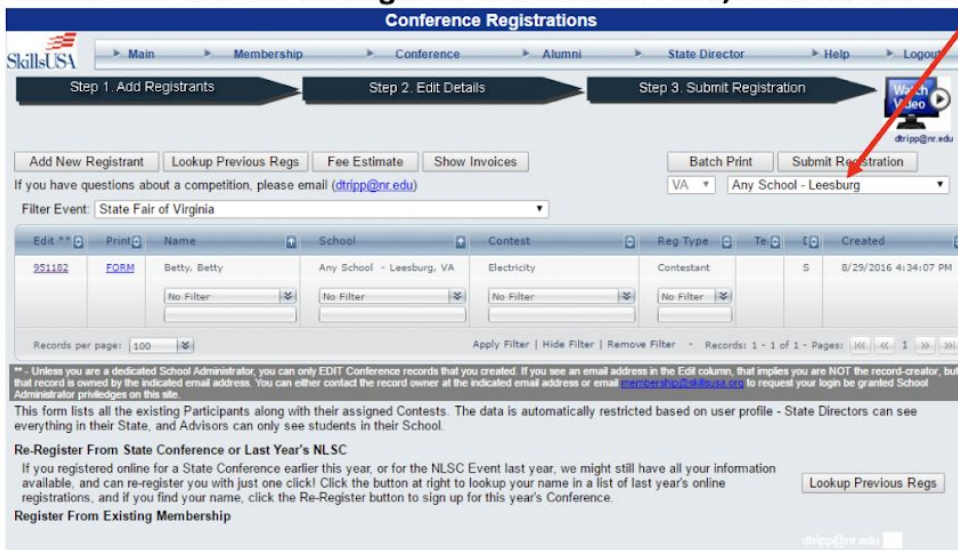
Conference Registrations

SkillsUSA

► Main ► Membership ► Conference ► Alumni ► State Director ► Help ► Logout

Step 1. Add Registrants Step 2. Edit Details Step 3. Submit Registration

Watch Video

dtripp@nr.edu

Add New Registrant Lookup Previous Regs Fee Estimate Show Invoices Batch Print Submit Registration

If you have questions about a competition, please email (dtripp@nr.edu)

VA Any School - Leesburg

Filter Event: State Fair of Virginia

| Edit ** | Print | Name | School | Contest | Reg Type | Te | [ | Created |
|---|---|---|---|---|---|---|---|---|
| 951182 | FORM | Betty, Betty | Any School - Leesburg, VA | Electricity | Contestant | | S | 8/29/2016 4:34:07 PM |
| | | No Filter | No Filter | No Filter | No Filter | | | |

Records per page: 100 Apply Filter | Hide Filter | Remove Filter - Records: 1 - 1 of 1 - Pages: 1

** - Unless you are a dedicated School Administrator, you can only EDIT Conference records that you created. If you see an email address in the Edit column, that implies you are NOT the record-creator, but that record is owned by the indicated email address. You can either contact the record owner at the indicated email address or email membership@skillsusa.org to request your login be granted School Administrator priviledges on this site.

This form lists all the existing Participants along with their assigned Contests. The data is automatically restricted based on user profile - State Directors can see everything in their State, and Advisors can only see students in their School.

Re-Register From State Conference or Last Year's NLSC

If you registered online for a State Conference earlier this year, or for the NLSC Event last year, we might still have all your information available, and can re-register you with just one click! Click the button at right to lookup your name in a list of last year's online registrations, and if you find your name, click the Re-Register button to sign up for this year's Conference.

Lookup Previous Regs

Register From Existing Membership

dtripp@nr.edu